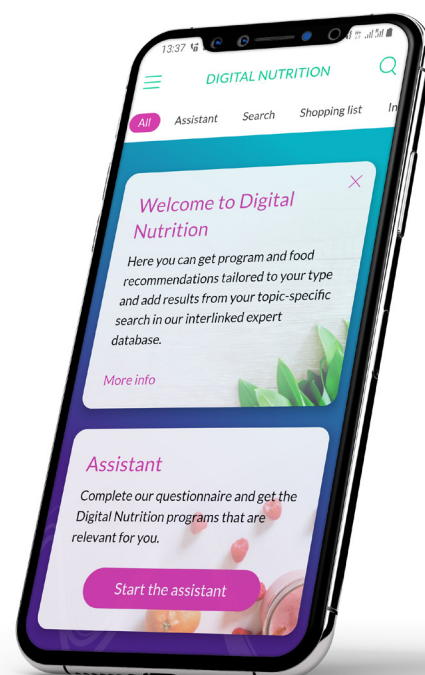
13:37

DIGITAL NUTRITION

All Assistant Search Shopping list In

Welcome to Digital Nutrition

Here you can get program and food recommendations tailored to your type and add results from your topic-specific search in our interlinked expert database.

More info

Assistant

Complete our questionnaire and get the Digital Nutrition programs that are relevant for you.

Start the assistant